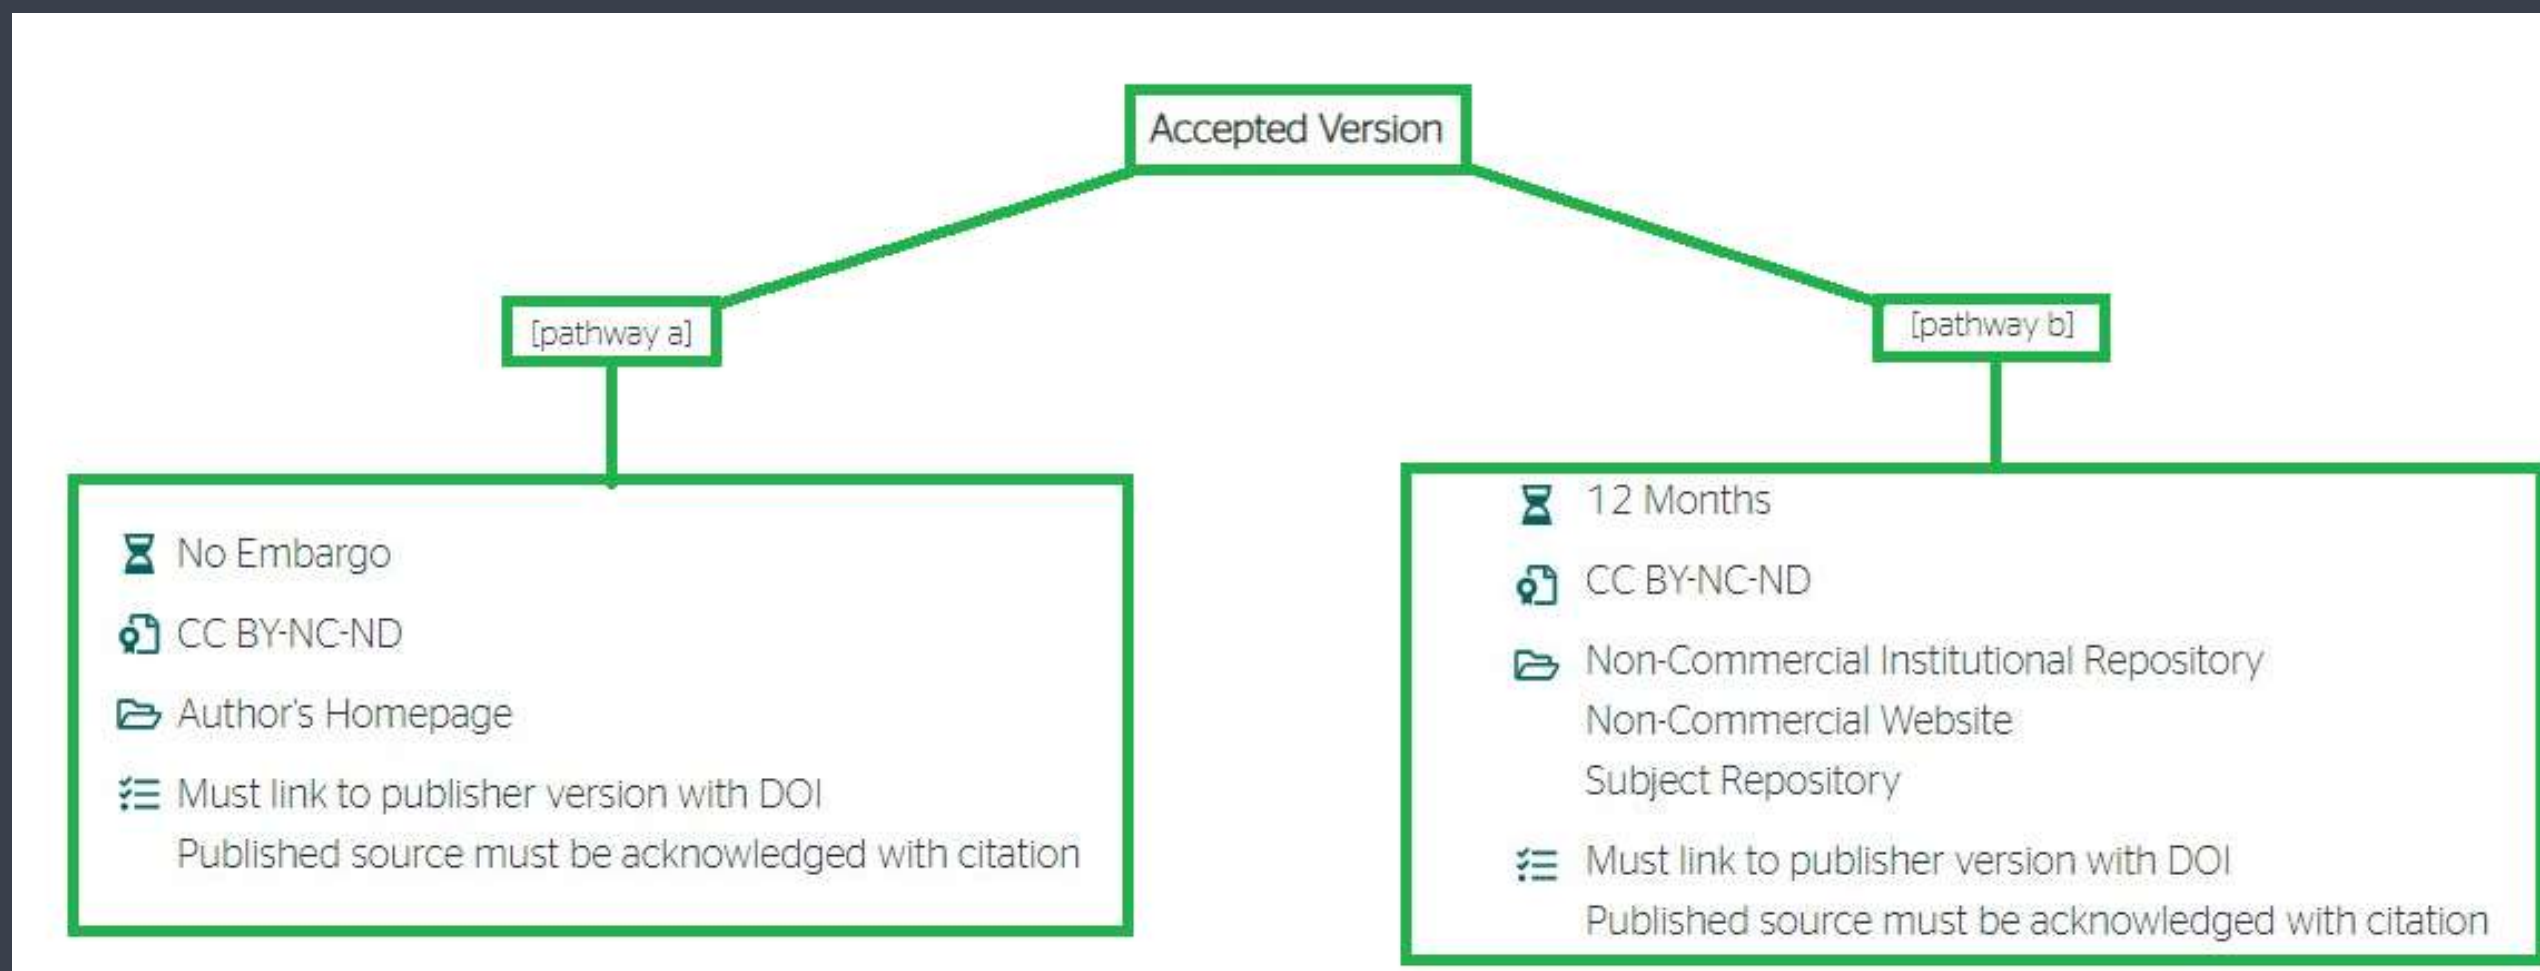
Accepted Version

[pathway a]

No Embargo

CC BY-NC-ND

Author's Homepage

Must link to publisher version with DOI
Published source must be acknowledged with citation

[pathway b]

12 Months

CC BY-NC-ND

Non-Commercial Institutional Repository
Non-Commercial Website
Subject Repository

Must link to publisher version with DOI
Published source must be acknowledged with citation